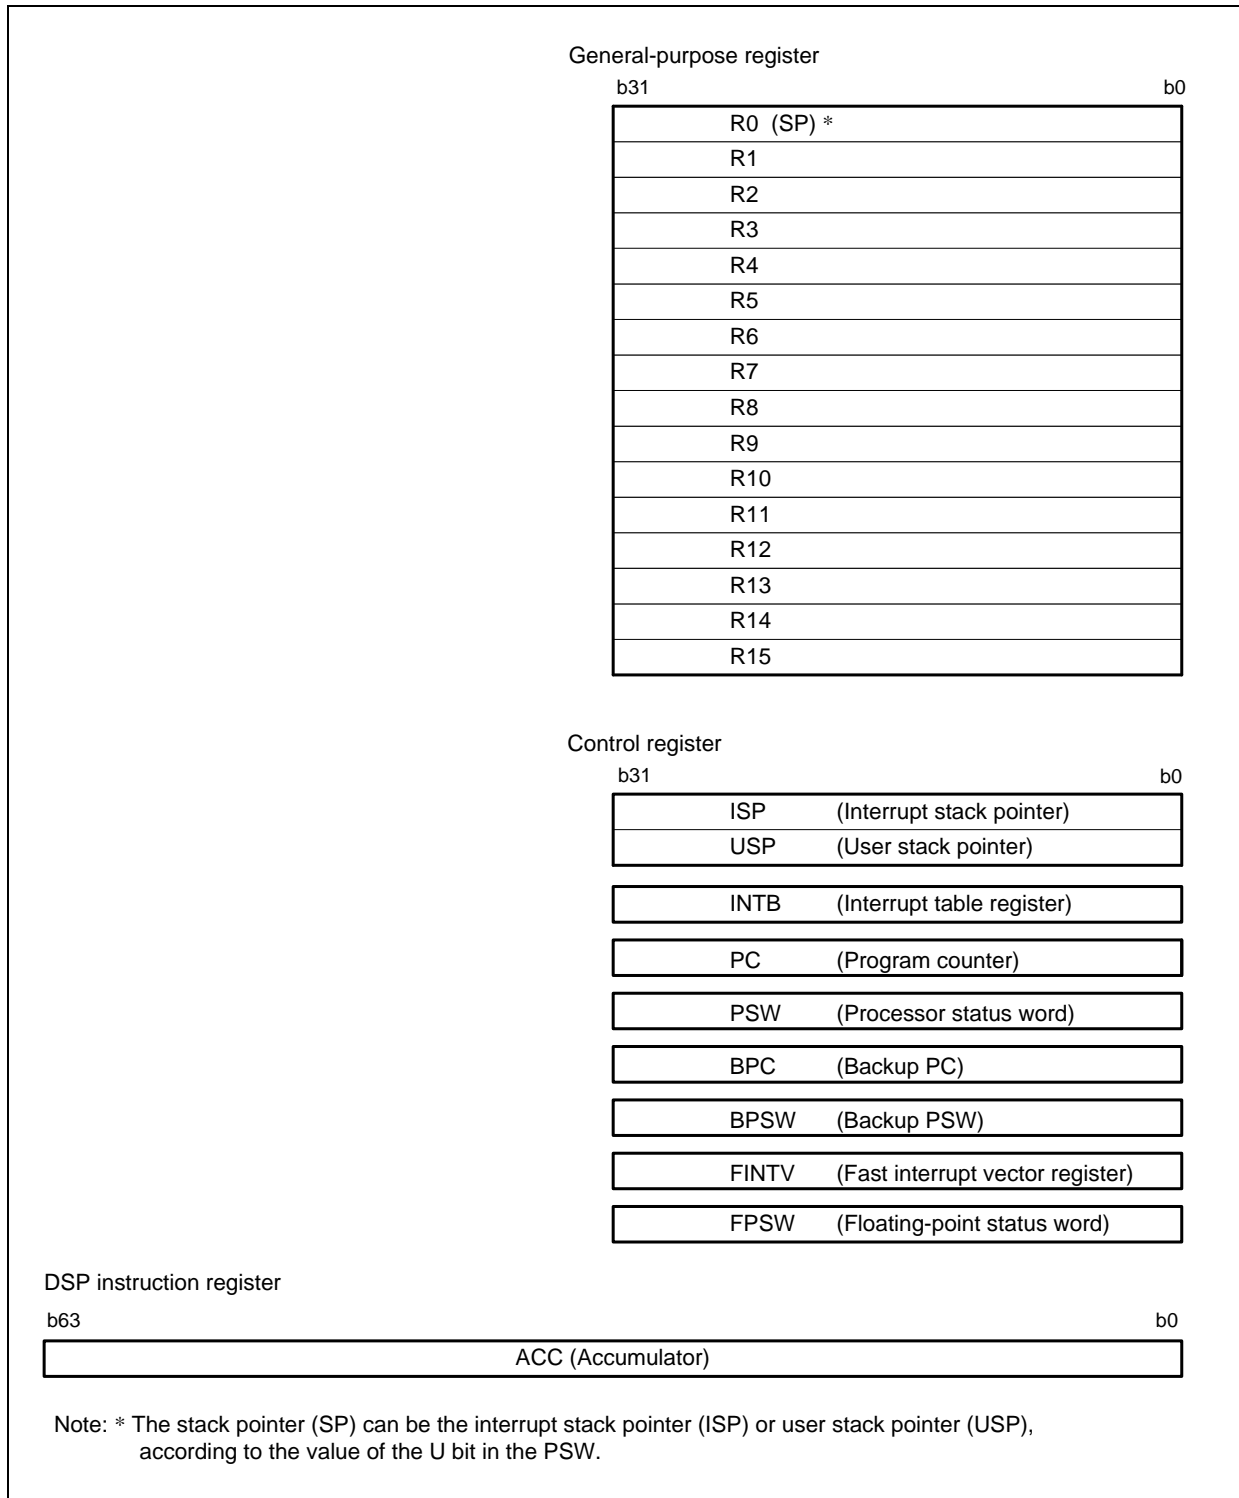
General-purpose register

b31 b0

R0 (SP) *
R1
R2
R3
R4
R5
R6
R7
R8
R9
R10
R11
R12
R13
R14
R15

Control register

b31 b0

ISP (Interrupt stack pointer)
USP (User stack pointer)

INTB (Interrupt table register)

PC (Program counter)

PSW (Processor status word)

BPC (Backup PC)

BPSW (Backup PSW)

FINTV (Fast interrupt vector register)

FPSW (Floating-point status word)

DSP instruction register

b63 b0

ACC (Accumulator)

Note: * The stack pointer (SP) can be the interrupt stack pointer (ISP) or user stack pointer (USP), according to the value of the U bit in the PSW.